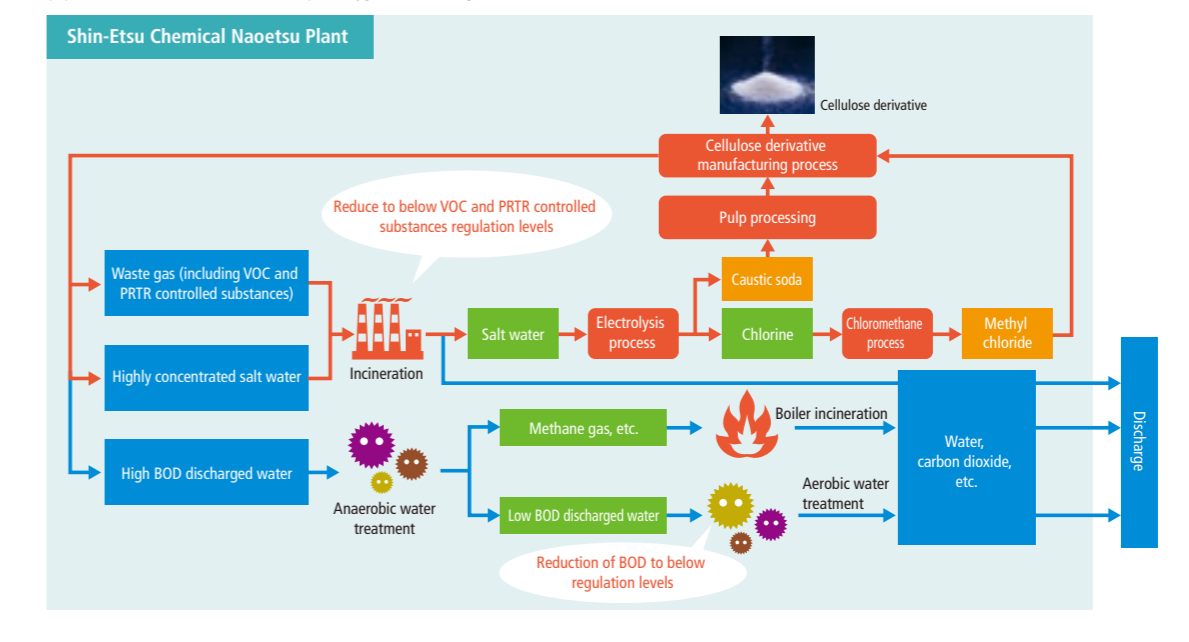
Shin-Etsu Chemical Naoetsu Plant

Cellulose derivative

Cellulose derivative manufacturing process

Pulp processing

Reduce to below VOC and PRTR controlled substances regulation levels

Caustic soda

Waste gas (including VOC and PRTR controlled substances)

Salt water

Electrolysis process

Chlorine

Chloromethane process

Methyl chloride

Highly concentrated salt water

Incineration

Methane gas, etc.

Boiler incineration

Water, carbon dioxide, etc.

Discharge

High BOD discharged water

Aerobic water treatment

Anaerobic water treatment

Low BOD discharged water

Reduction of BOD to below regulation levels